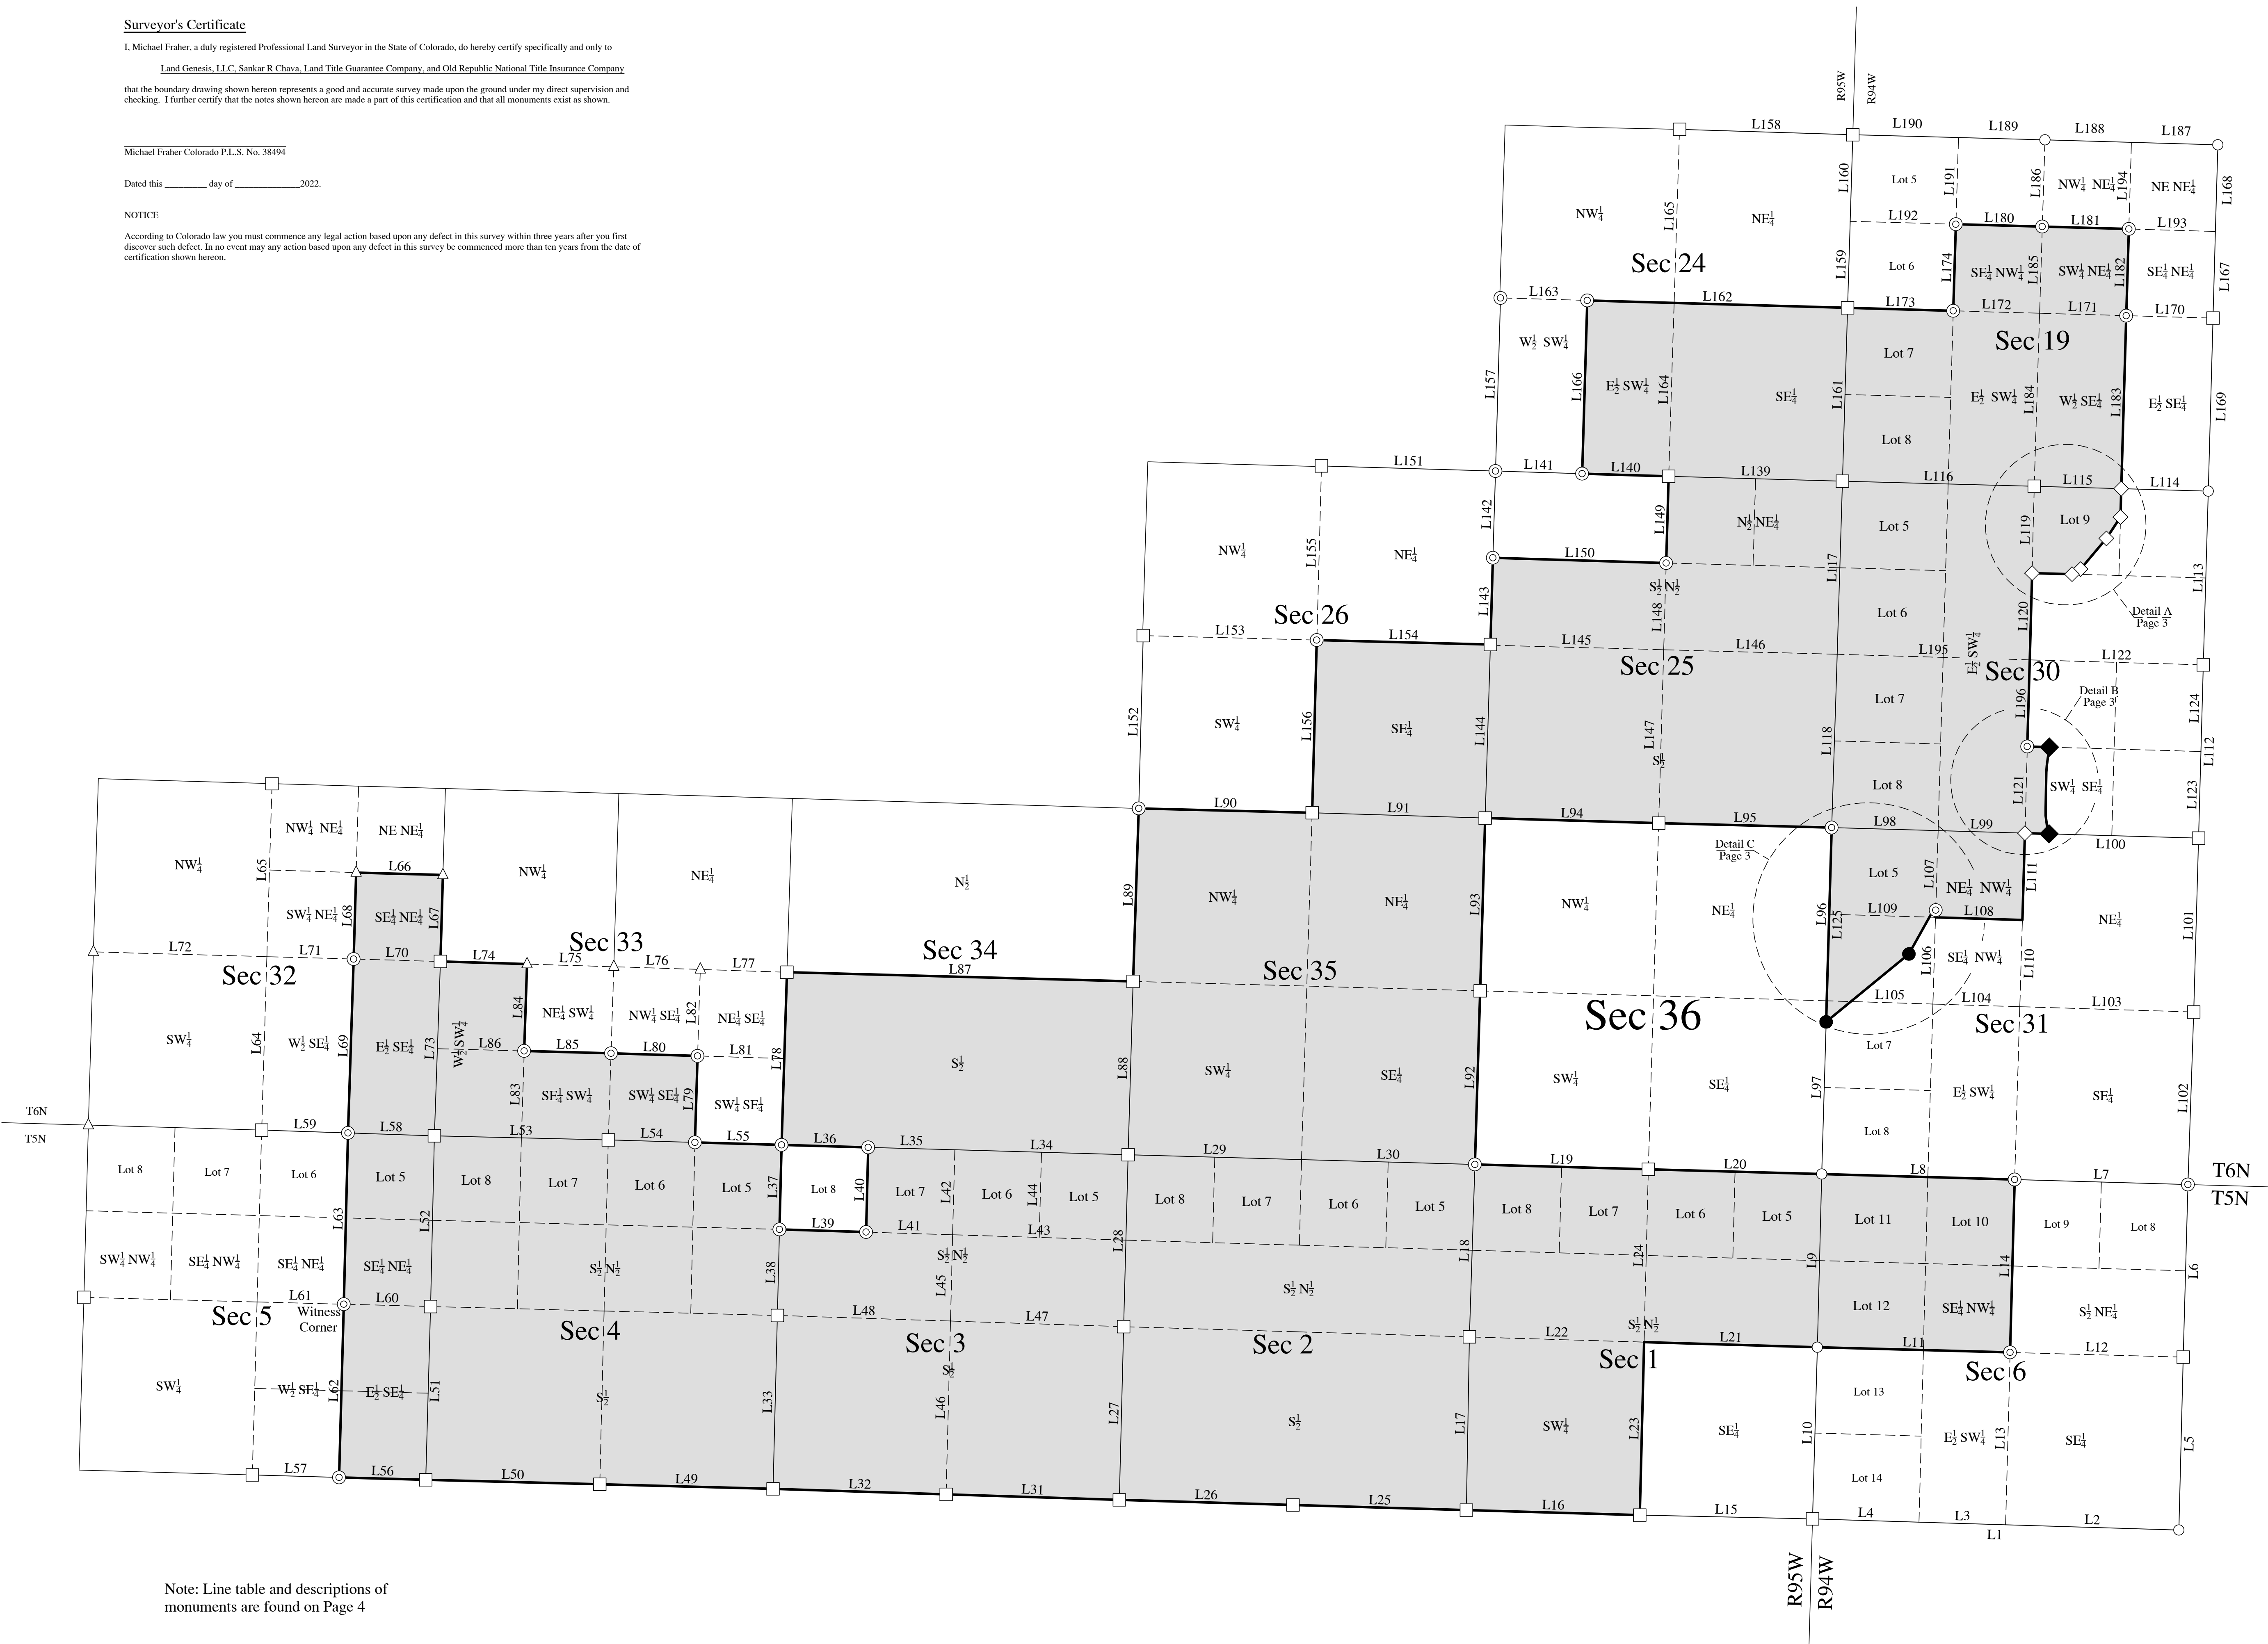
Surveyor's Certificate

I, Michael Fraher, a duly registered Professional Land Surveyor in the State of Colorado, do hereby certify specifically and only to

Land Genesis, LLC, Sankar R Chava, Land Title Guarantee Company, and Old Republic National Title Insurance Company

that the boundary drawing shown hereon represents a good and accurate survey made upon the ground under my direct supervision and checking. I further certify that the notes shown hereon are made a part of this certification and that all monuments exist as shown.

Michael Fraher Colorado P.L.S. No. 38494

Dated this _________ day of _______________2022.

NOTICE

According to Colorado law you must commence any legal action based upon any defect in this survey within three years after you first discover such defect. In no event may any action based upon any defect in this survey be commenced more than ten years from the date of certification shown hereon.

R95W R94W

Sec 24 Sec 19 Sec 26 Sec 25 Sec 30 Sec 32 Sec 33 Sec 34 Sec 35 Sec 36 Sec 31 Sec 5 Sec 4 Sec 3 Sec 2 Sec 1 Sec 6

T6N T5N

Detail A Page 3
Detail B Page 3
Detail C Page 3

Witness Corner

R95W R94W

Note: Line table and descriptions of monuments are found on Page 4